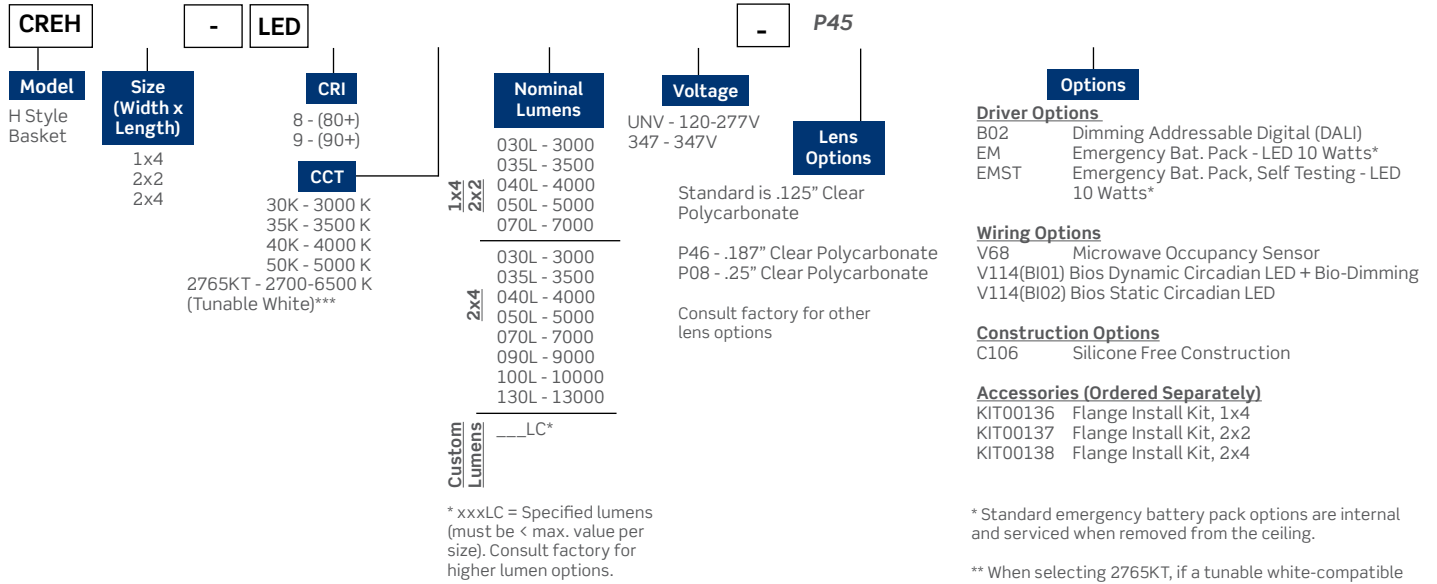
CREH - LED - P45

Model
H Style Basket

Size (Width x Length)
1x4
2x2
2x4

CRI
8 - (80+)
9 - (90+)

CCT
30K - 3000 K
35K - 3500 K
40K - 4000 K
50K - 5000 K
2765KT - 2700-6500 K (Tunable White)***

Nominal Lumens

1x4 2x2
030L - 3000
035L - 3500
040L - 4000
050L - 5000
070L - 7000

2x4
030L - 3000
035L - 3500
040L - 4000
050L - 5000
070L - 7000
090L - 9000
100L - 10000
130L - 13000

Custom Lumens
___LC*

* xxxLC = Specified lumens (must be < max. value per size). Consult factory for higher lumen options.

Voltage
UNV - 120-277V
347 - 347V

Lens Options
Standard is .125" Clear Polycarbonate

P46 - .187" Clear Polycarbonate
P08 - .25" Clear Polycarbonate

Consult factory for other lens options

Options

Driver Options
B02 Dimming Addressable Digital (DALI)
EM Emergency Bat. Pack - LED 10 Watts*
EMST Emergency Bat. Pack, Self Testing - LED 10 Watts*

Wiring Options
V68 Microwave Occupancy Sensor
V114(BI01) Bios Dynamic Circadian LED + Bio-Dimming
V114(BI02) Bios Static Circadian LED

Construction Options
C106 Silicone Free Construction

Accessories (Ordered Separately)
KIT00136 Flange Install Kit, 1x4
KIT00137 Flange Install Kit, 2x2
KIT00138 Flange Install Kit, 2x4

* Standard emergency battery pack options are internal and serviced when removed from the ceiling.

** When selecting 2765KT, if a tunable white-compatible